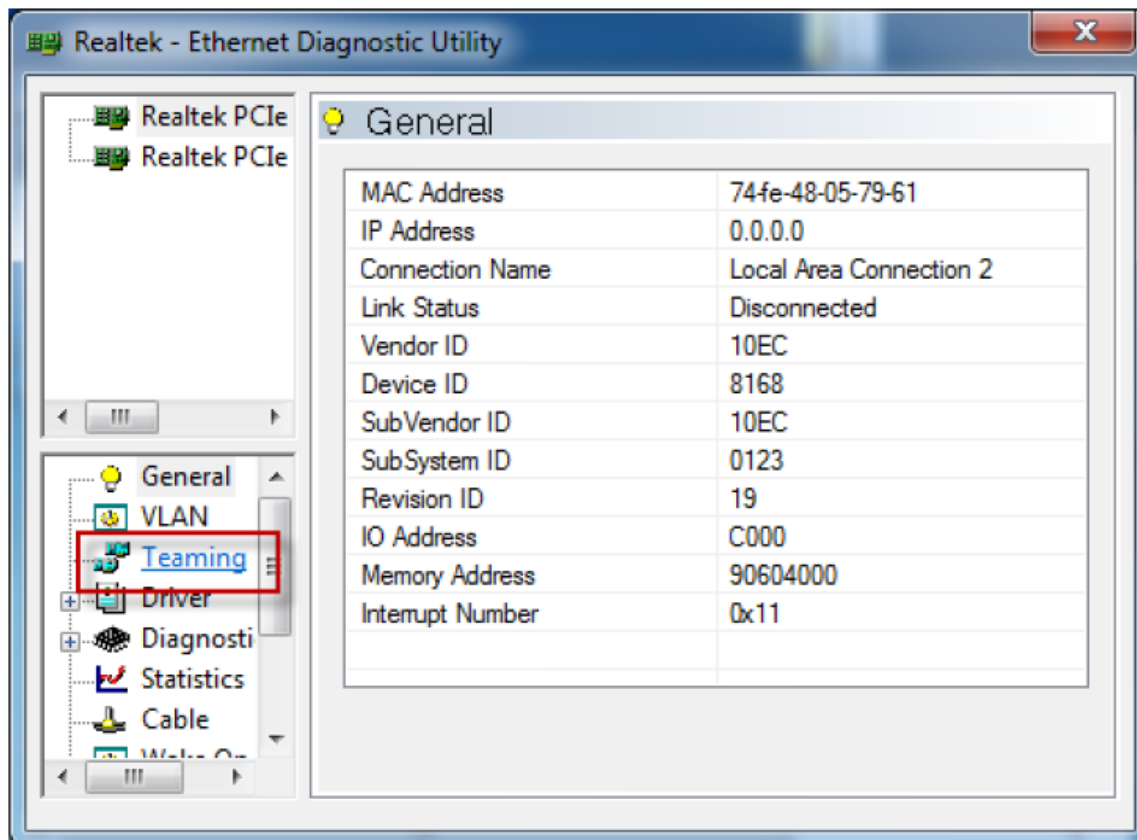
Realtek - Ethernet Diagnostic Utility

Realtek PCIe
Realtek PCIe

General
VLAN
Teaming
Driver
Diagnosti
Statistics
Cable
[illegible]

General

| MAC Address | 74-fe-48-05-79-61 |
|---|---|
| IP Address | 0.0.0.0 |
| Connection Name | Local Area Connection 2 |
| Link Status | Disconnected |
| Vendor ID | 10EC |
| Device ID | 8168 |
| SubVendor ID | 10EC |
| SubSystem ID | 0123 |
| Revision ID | 19 |
| IO Address | C000 |
| Memory Address | 90604000 |
| Interrupt Number | 0x11 |